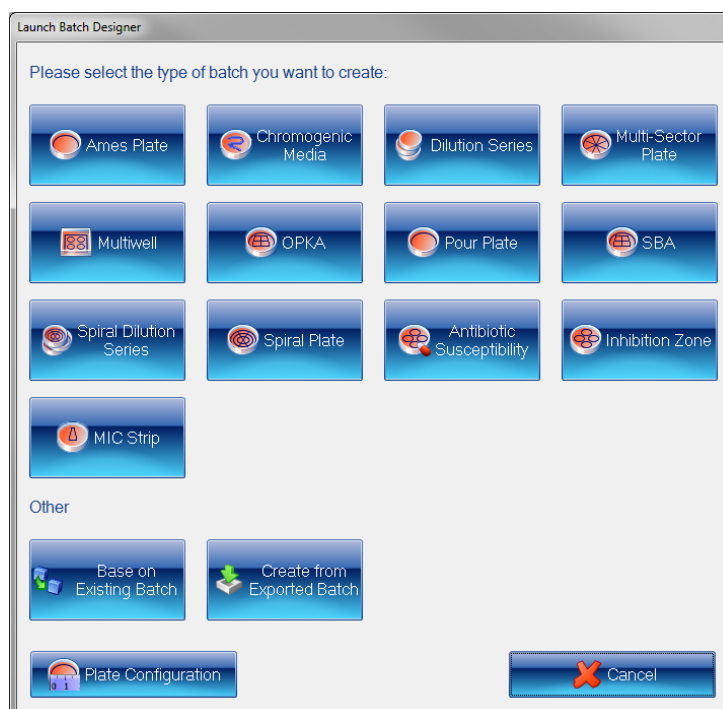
Launch Batch Designer

Please select the type of batch you want to create:

Ames Plate

Chromogenic Media

Dilution Series

Multi-Sector Plate

Multiwell

OPKA

Pour Plate

SBA

Spiral Dilution Series

Spiral Plate

Antibiotic Susceptibility

Inhibition Zone

MIC Strip

Other

Base on Existing Batch

Create from Exported Batch

0 1

Plate Configuration

Cancel